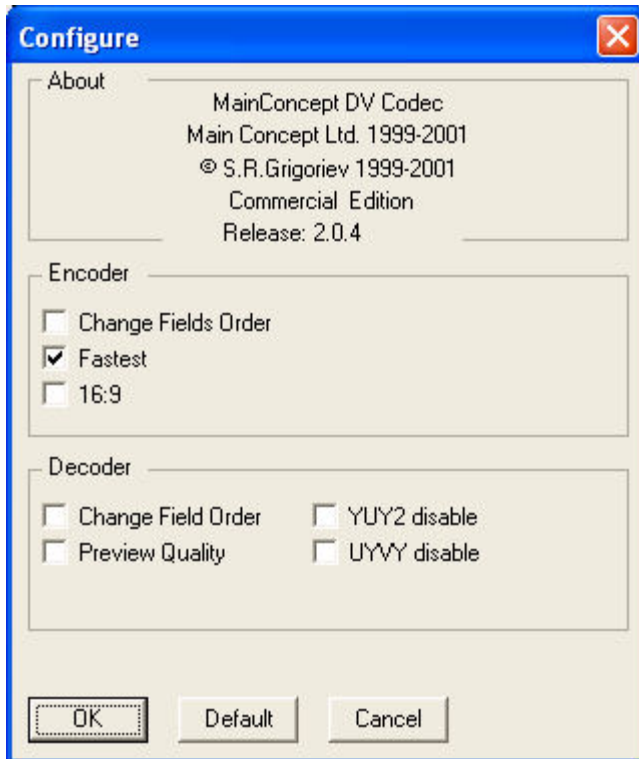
Configure

About

MainConcept DV Codec
Main Concept Ltd. 1999-2001
© S.R.Grigoriev 1999-2001
Commercial Edition
Release: 2.0.4

Encoder

Change Fields Order
Fastest
16:9

Decoder

Change Field Order
Preview Quality
YUY2 disable
UYVY disable

OK
Default
Cancel